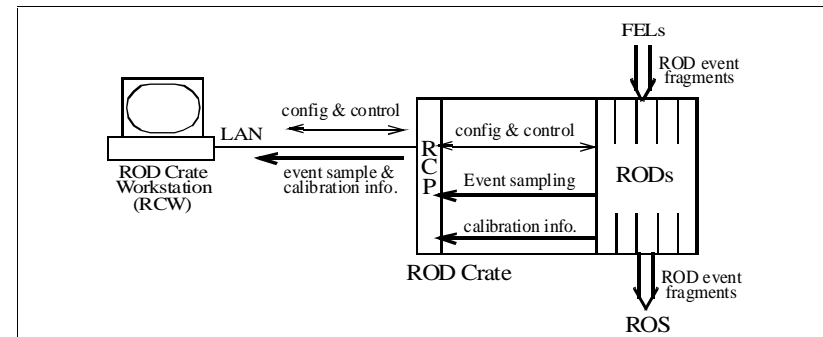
FELs

ROD event fragments

config & control

LAN

config & control

R C P

RODs

ROD Crate Workstation (RCW)

event sample & calibration info.

Event sampling

calibration info.

ROD Crate

ROD event fragments

ROS